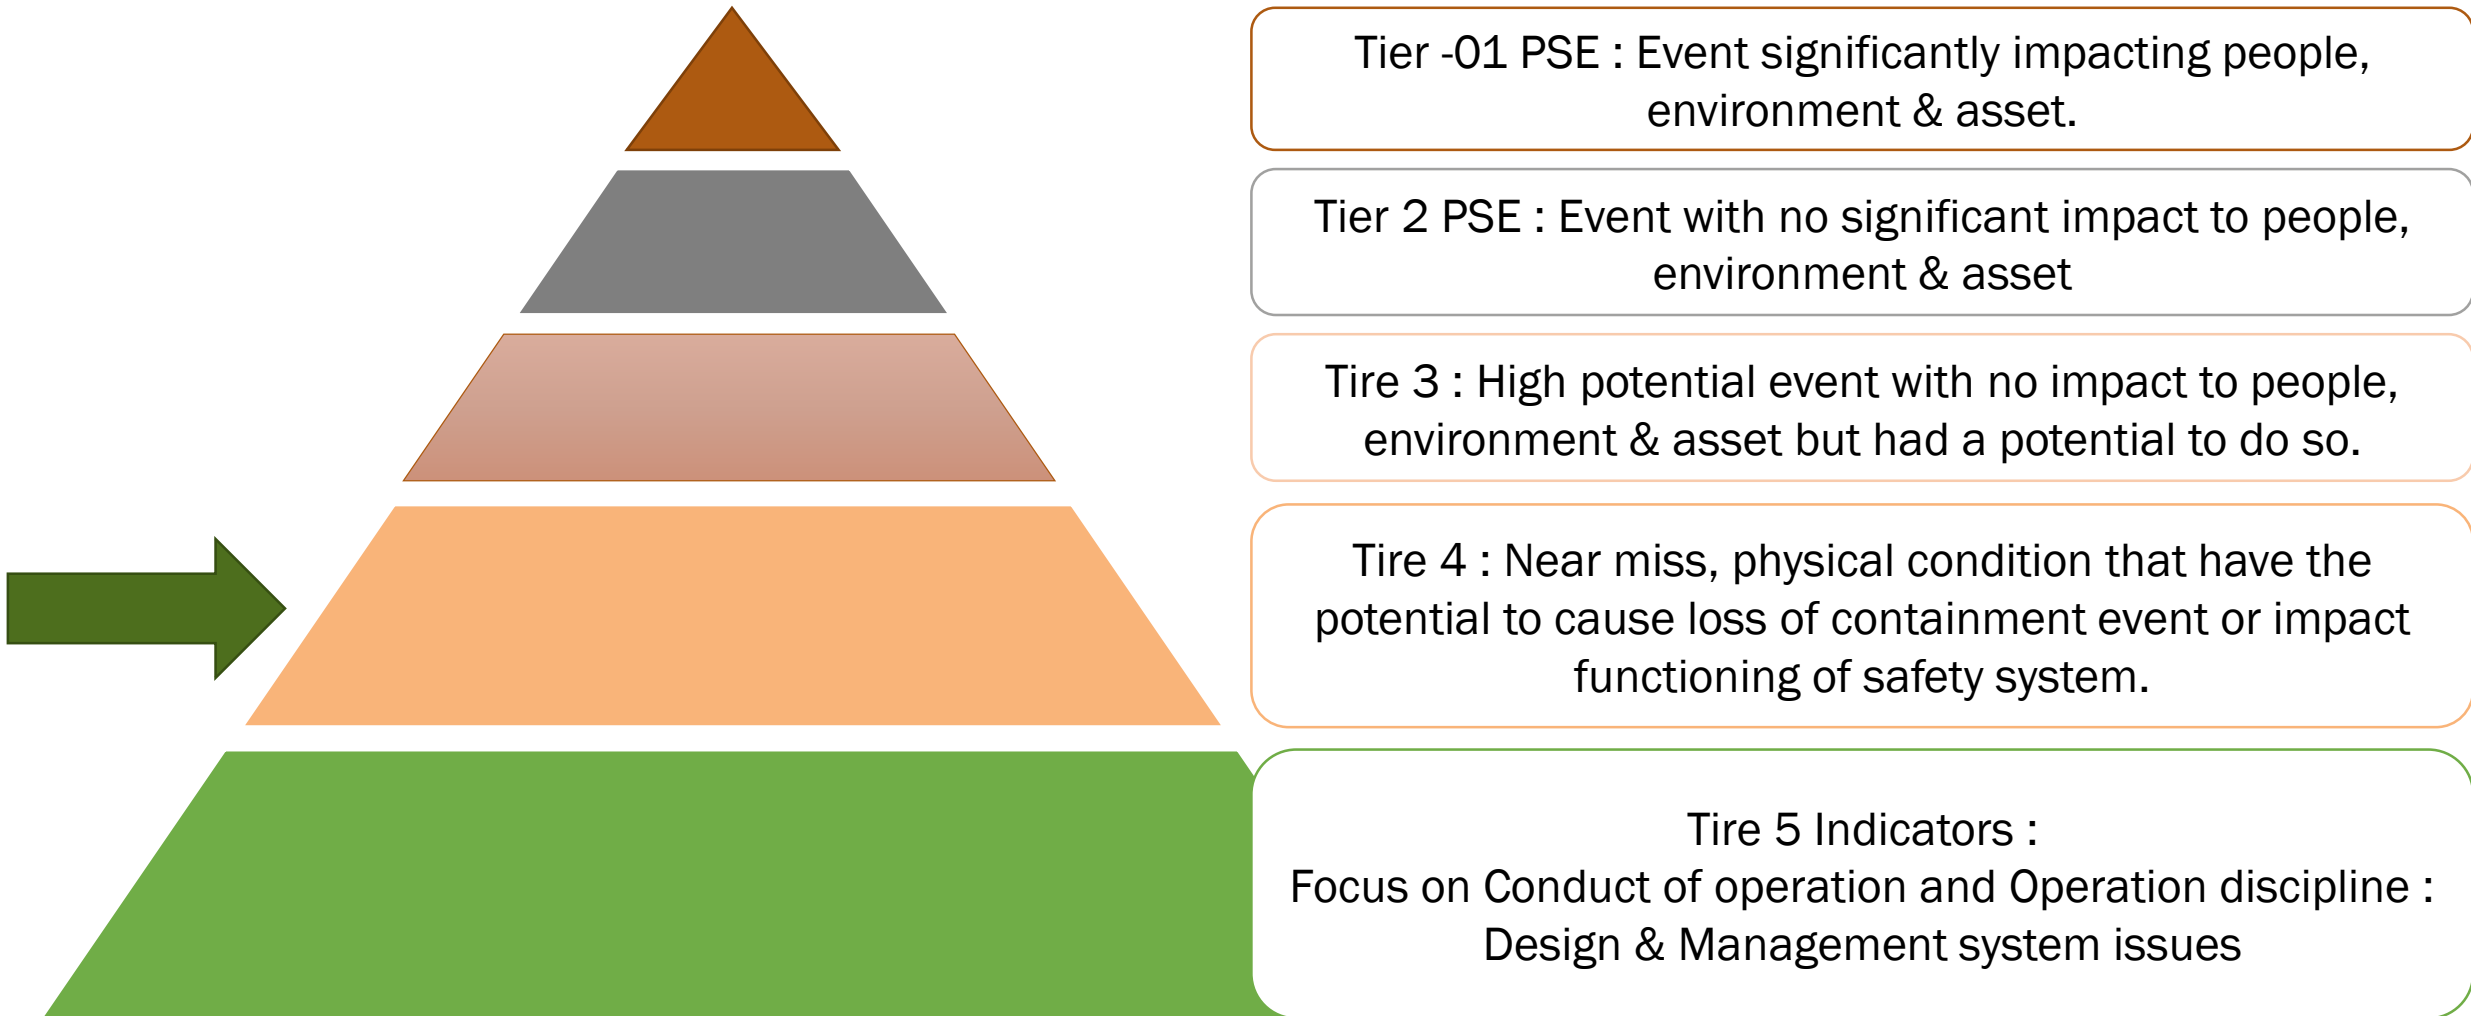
Tier -01 PSE : Event significantly impacting people, environment & asset.

Tier 2 PSE : Event with no significant impact to people, environment & asset

Tire 3 : High potential event with no impact to people, environment & asset but had a potential to do so.

Tire 4 : Near miss, physical condition that have the potential to cause loss of containment event or impact functioning of safety system.

Tire 5 Indicators :
Focus on Conduct of operation and Operation discipline :
Design & Management system issues